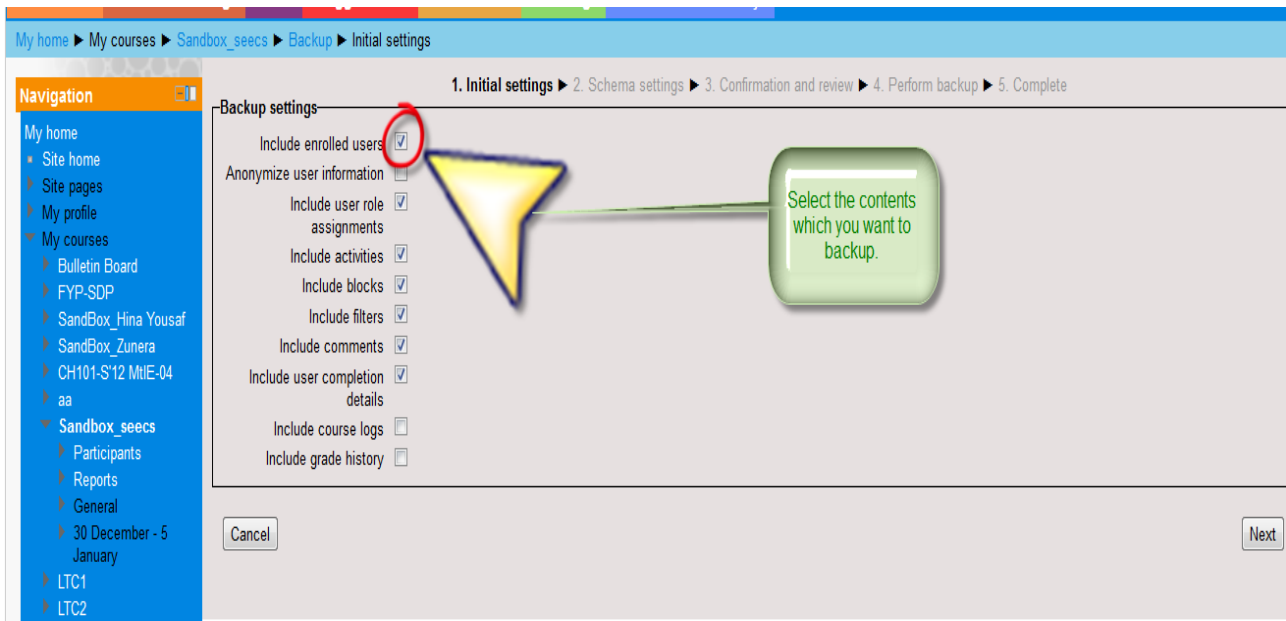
My home ▶ My courses ▶ Sandbox_seecs ▶ Backup ▶ Initial settings

Navigation

My home
Site home
Site pages
My profile
My courses
Bulletin Board
FYP-SDP
SandBox_Hina Yousaf
SandBox_Zunera
CH101-S'12 MtlE-04
aa
Sandbox_seecs
Participants
Reports
General
30 December - 5 January
LTC1
LTC2

1. Initial settings ▶ 2. Schema settings ▶ 3. Confirmation and review ▶ 4. Perform backup ▶ 5. Complete

Backup settings

Include enrolled users
Anonymize user information
Include user role assignments
Include activities
Include blocks
Include filters
Include comments
Include user completion details
Include course logs
Include grade history

Select the contents which you want to backup.

Cancel

Next